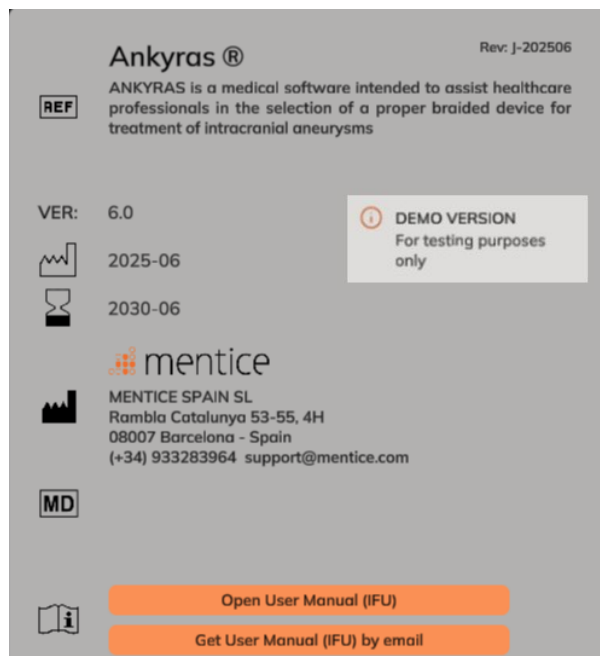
Ankyras ®

Rev: J-202506

REF

ANKYRAS is a medical software intended to assist healthcare professionals in the selection of a proper braided device for treatment of intracranial aneurysms

VER: 6.0

2025-06

2030-06

DEMO VERSION
For testing purposes only

mentice

MENTICE SPAIN SL
Rambla Catalunya 53-55, 4H
08007 Barcelona - Spain
(+34) 933283964 support@mentice.com

MD

Open User Manual (IFU)

Get User Manual (IFU) by email